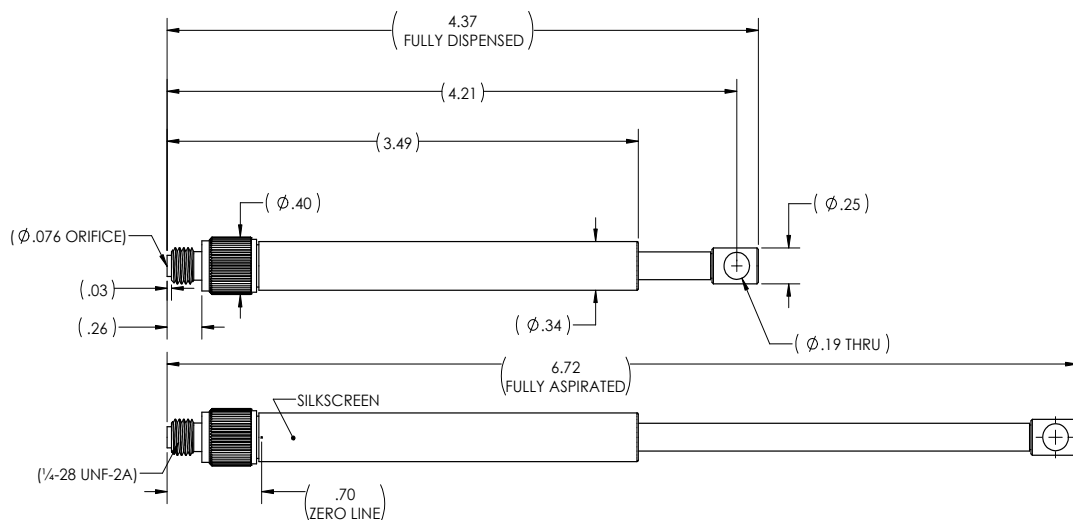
4.37
FULLY DISPENSED

4.21

3.49

( $\varnothing$.40 )

( $\varnothing$.25 )

( $\varnothing$.076 ORIFICE)

( .03 )

( .26 )

( $\varnothing$.34 )

( $\varnothing$.19 THRU )

6.72
FULLY ASPIRATED

SILKSCREEN

(¼-28 UNF-2A)

.70
ZERO LINE